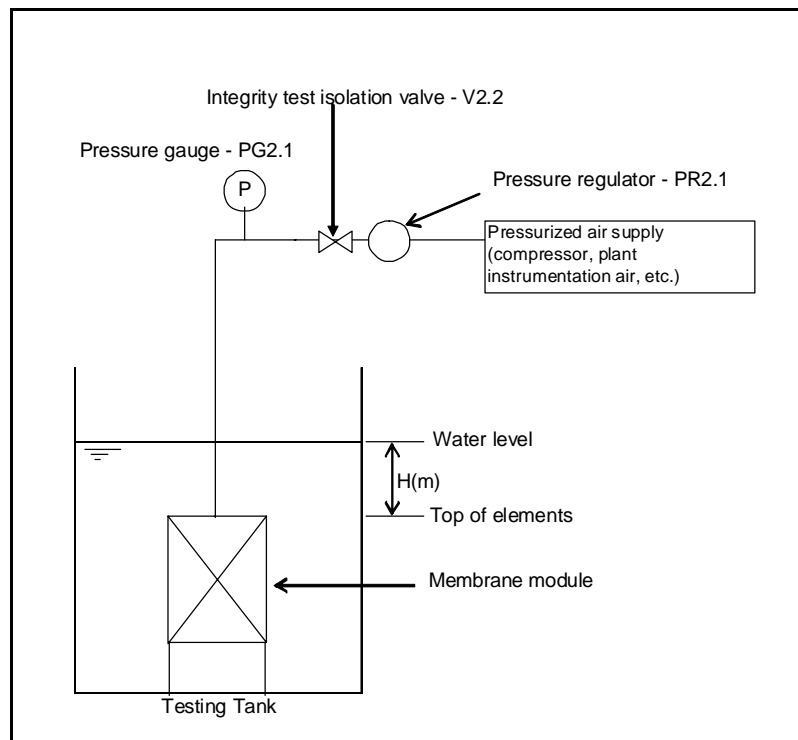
Integrity test isolation valve - V2.2

Pressure gauge - PG2.1

P

Pressure regulator - PR2.1

Pressurized air supply (compressor, plant instrumentation air, etc.)

Water level

H(m)

Top of elements

Membrane module

Testing Tank